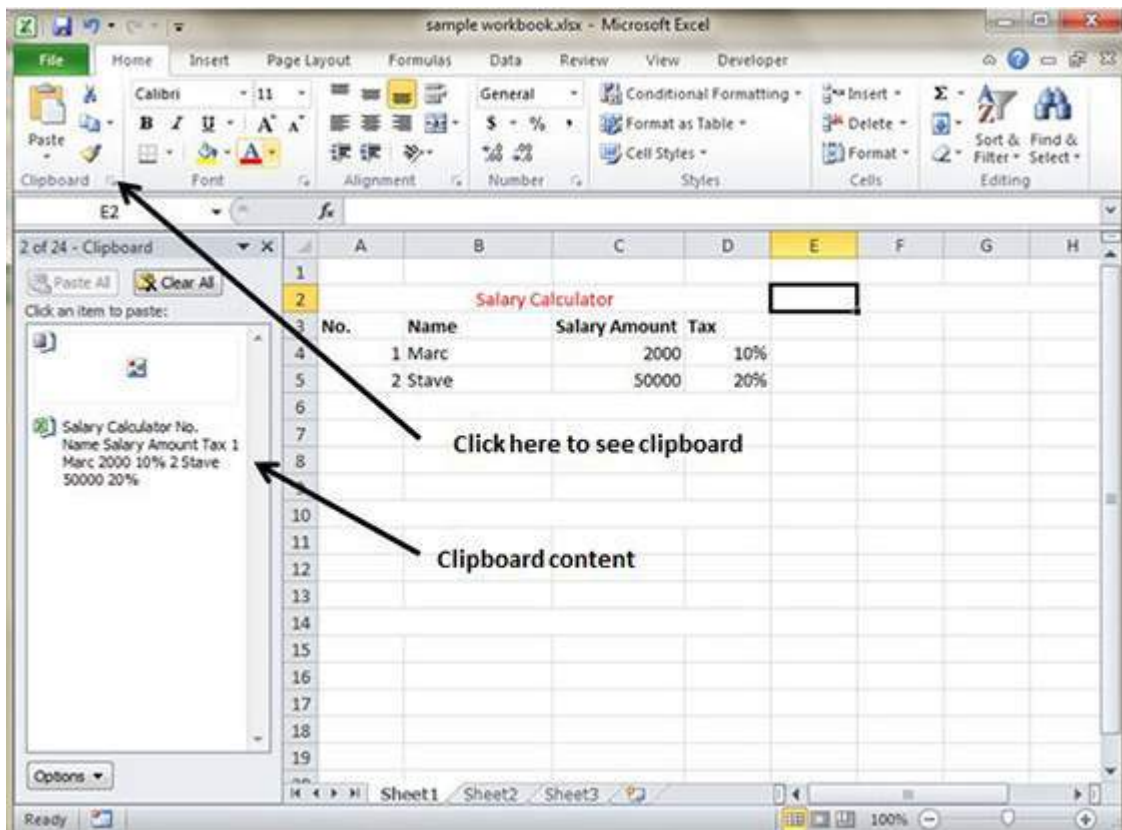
sample workbook.xlsx - Microsoft Excel

File Home Insert Page Layout Formulas Data Review View Developer

Paste
Calibri 11
B I U A A
General
$ % ,
Conditional Formatting
Format as Table
Cell Styles
Insert
Delete
Format
Sort & Filter
Find & Select
Clipboard Font Alignment Number Styles Cells Editing

E2 $f_x$

2 of 24 - Clipboard
Paste All Clear All
Click an item to paste:

Salary Calculator No. Name Salary Amount Tax 1 Marc 2000 10% 2 Stave 50000 20%

Options

| | A | B | C | D | E | F | G | H |
|---|---|---|---|---|---|---|---|---|
| 1 | | | | | | | | |
| 2 | | Salary Calculator | | | | | | |
| 3 | No. | Name | Salary Amount | Tax | | | | |
| 4 | 1 | Marc | 2000 | 10% | | | | |
| 5 | 2 | Stave | 50000 | 20% | | | | |
| 6 | | | | | | | | |
| 7 | | | | | | | | |
| 8 | | | | | | | | |
| 9 | | | | | | | | |
| 10 | | | | | | | | |
| 11 | | | | | | | | |
| 12 | | | | | | | | |
| 13 | | | | | | | | |
| 14 | | | | | | | | |
| 15 | | | | | | | | |
| 16 | | | | | | | | |
| 17 | | | | | | | | |
| 18 | | | | | | | | |
| 19 | | | | | | | | |

Click here to see clipboard

Clipboard content

Sheet1 Sheet2 Sheet3

Ready 100%